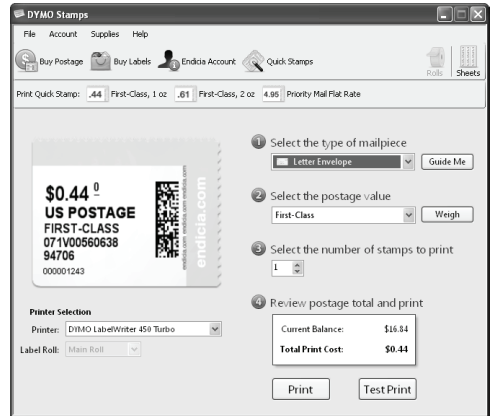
DYMO Stamps

File Account Supplies Help

Buy Postage Buy Labels Endicia Account Quick Stamps Rolls Sheets

Print Quick Stamp: .44 First-Class, 1 oz .61 First-Class, 2 oz 4.95 Priority Mail Flat Rate

$0.44 0
US POSTAGE
FIRST-CLASS
071V00560638
94706
000001243

endicia.com endicia.com endicia.com

endicia.com

1 Select the type of mailpiece
Letter Envelope
Guide Me

2 Select the postage value
First-Class
Weigh

3 Select the number of stamps to print
1

4 Review postage total and print

| Current Balance: | $16.84 |
|---|---|
| Total Print Cost: | $0.44 |

Print Test Print

Printer Selection
Printer: DYMO LabelWriter 450 Turbo
Label Roll: Main Roll